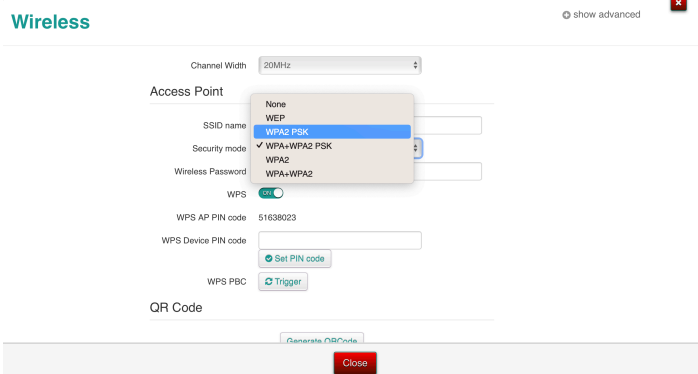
Wireless

show advanced

Channel Width 20MHz

Access Point

SSID name

Security mode

Wireless Password

None
WEP
WPA2 PSK
✓ WPA+WPA2 PSK
WPA2
WPA+WPA2

WPS ON

WPS AP PIN code 51638023

WPS Device PIN code

Set PIN code

WPS PBC Trigger

QR Code

Generate QRCode

Close